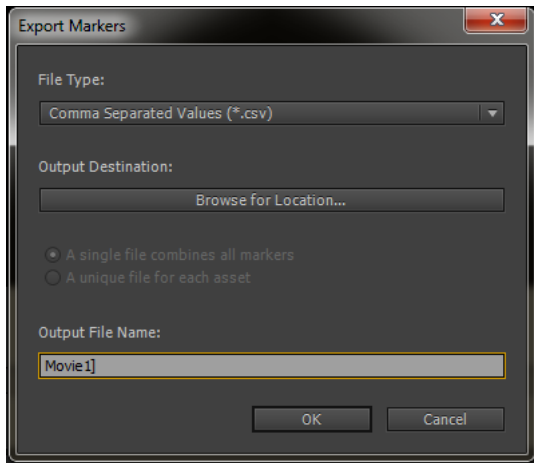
Export Markers

File Type:

Comma Separated Values (*.csv)

Output Destination:

Browse for Location...

A single file combines all markers
A unique file for each asset

Output File Name:

Movie1]

OK

Cancel